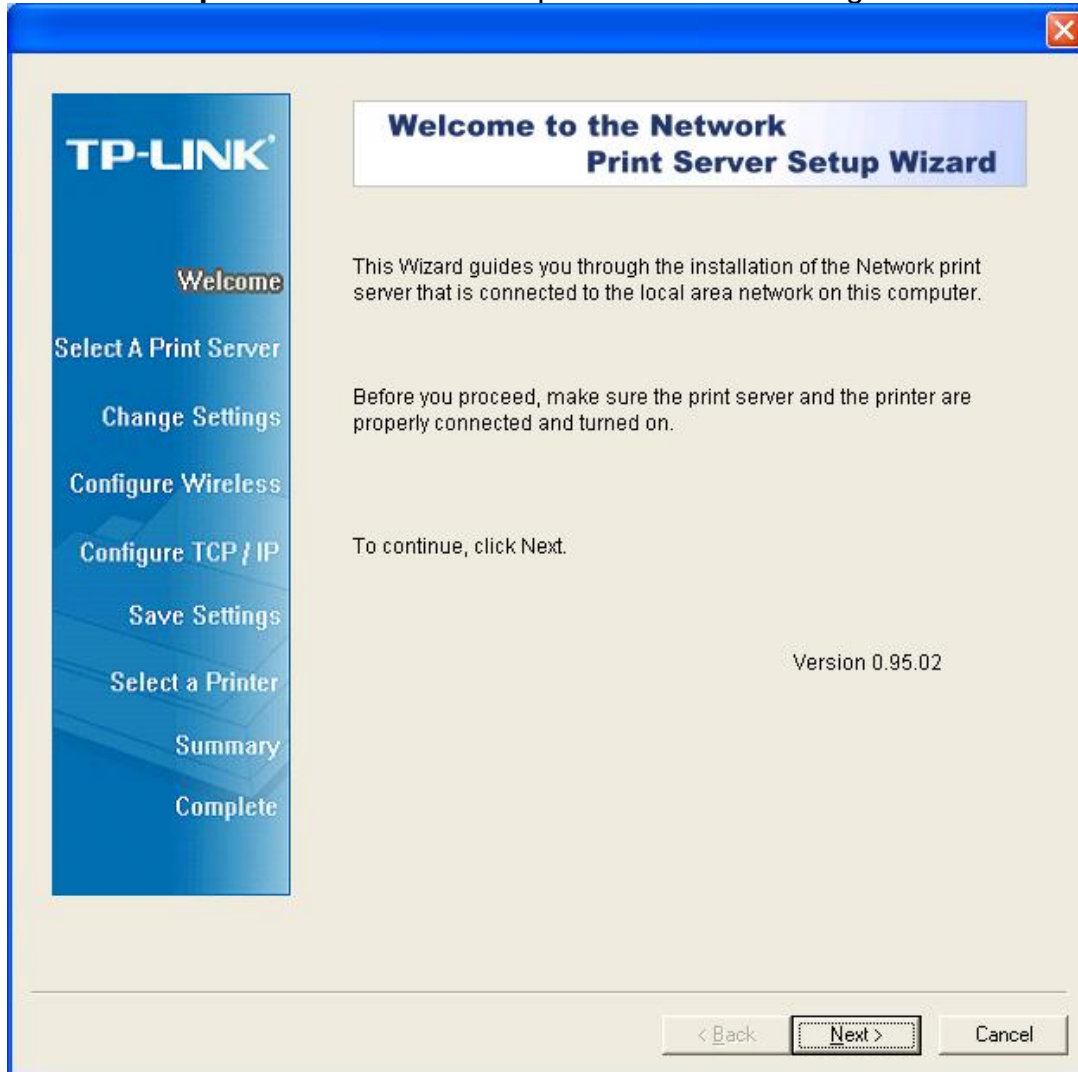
TP-LINK®

Welcome

Select A Print Server

Change Settings

Configure Wireless

Configure TCP / IP

Save Settings

Select a Printer

Summary

Complete

Welcome to the Network Print Server Setup Wizard

This Wizard guides you through the installation of the Network print server that is connected to the local area network on this computer.

Before you proceed, make sure the print server and the printer are properly connected and turned on.

To continue, click Next.

Version 0.95.02

< Back

Next >

Cancel